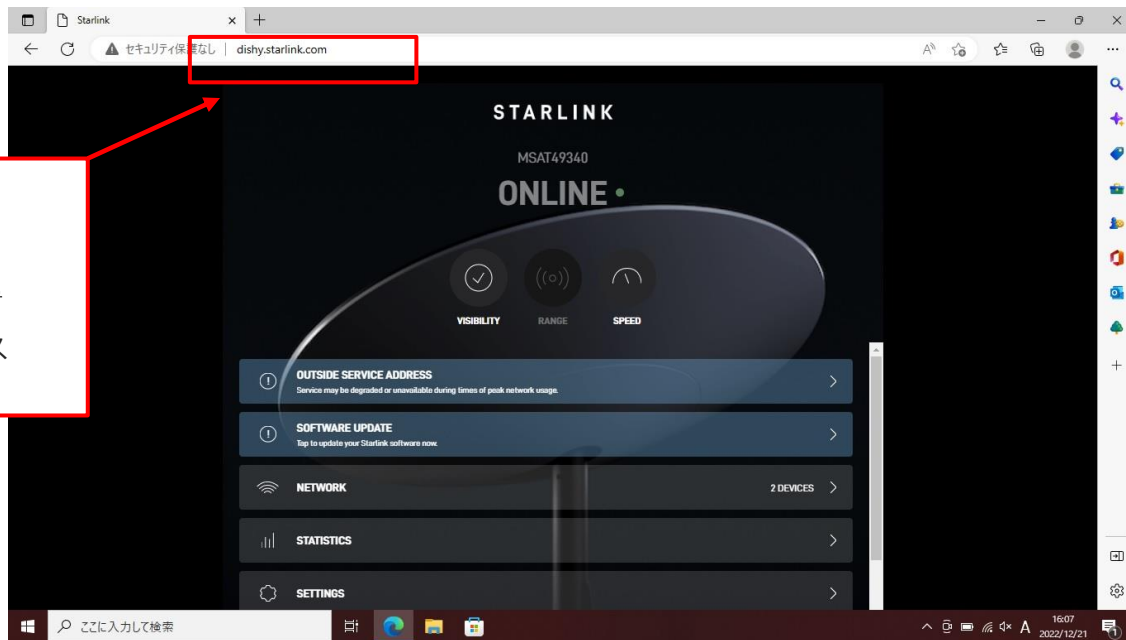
Starlink

セキュリティ保護なし | dishy.starlink.com

STARLINK

MSAT49340

ONLINE •

VISIBILITY RANGE SPEED

OUTSIDE SERVICE ADDRESS
Service may be degraded or unavailable during times of peak network usage.

SOFTWARE UPDATE
Tap to update your Starlink software now.

NETWORK 2 DEVICES

STATISTICS

SETTINGS

ここに入力して検索

16:07
2022/12/21